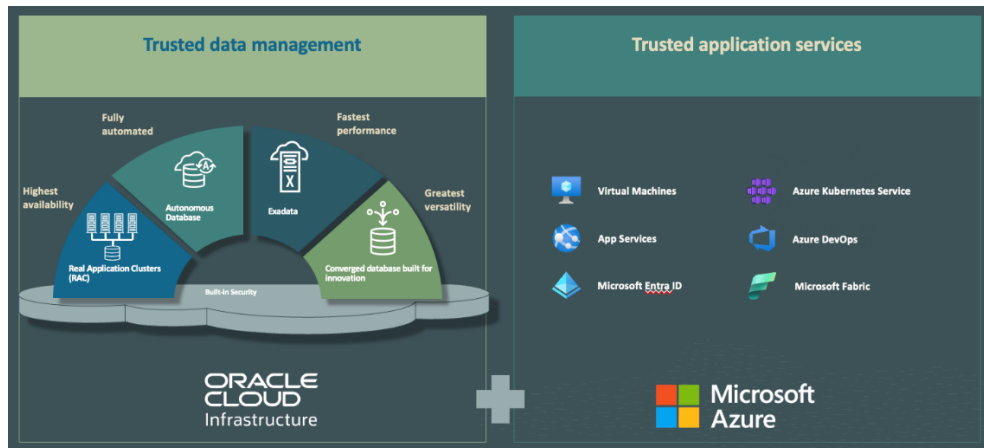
Trusted data management

Fully automated

Fastest performance

Highest availability

Greatest versatility

Autonomous Database

Exadata

Real Application Clusters (RAC)

Converged database built for innovation

Built-in Security

ORACLE CLOUD Infrastructure

Trusted application services

Virtual Machines

Azure Kubernetes Service

App Services

Azure DevOps

Microsoft Entra ID

Microsoft Fabric

Microsoft Azure